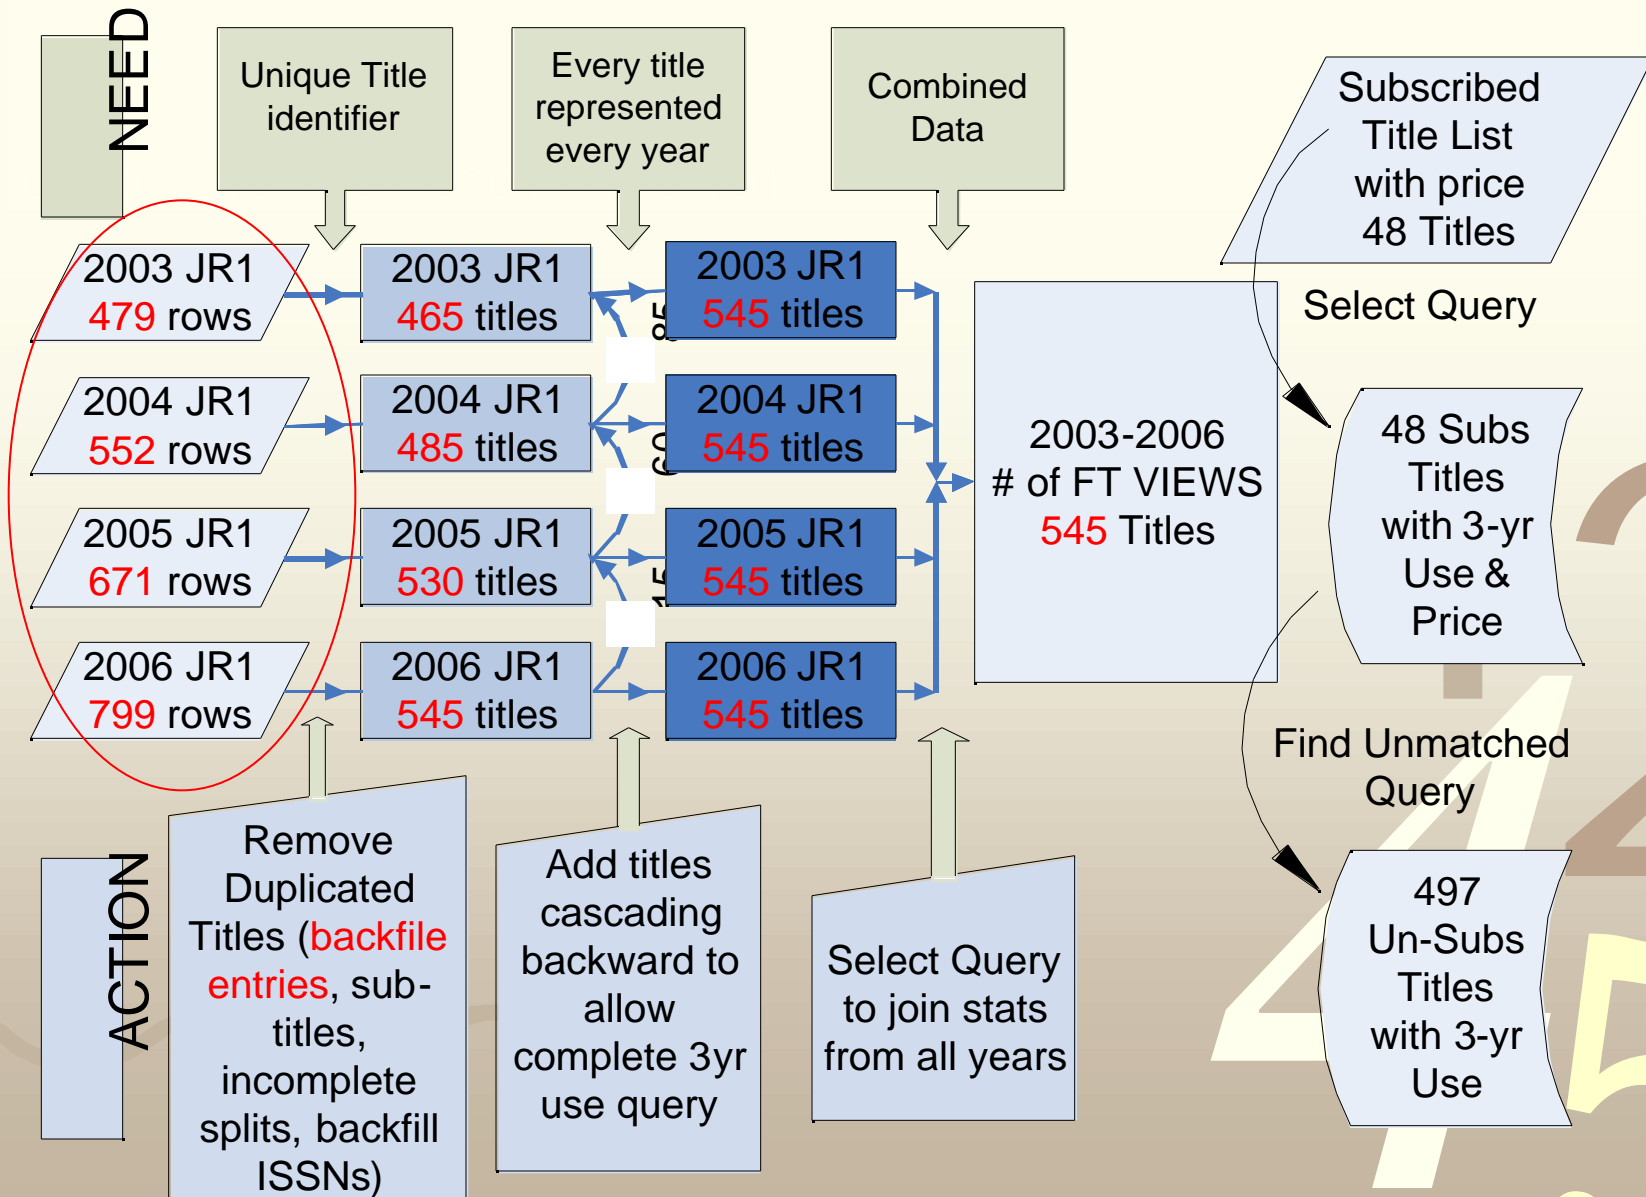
NEED

Unique Title identifier

Every title represented every year

Combined Data

Subscribed Title List with price 48 Titles

Select Query

2003 JR1 479 rows

2004 JR1 552 rows

2005 JR1 671 rows

2006 JR1 799 rows

2003 JR1 465 titles

2004 JR1 485 titles

2005 JR1 530 titles

2006 JR1 545 titles

2003 JR1 545 titles

2004 JR1 545 titles

2005 JR1 545 titles

2006 JR1 545 titles

2003-2006 # of FT VIEWS 545 Titles

48 Subs Titles with 3-yr Use & Price

Find Unmatched Query

497 Un-Subs Titles with 3-yr Use

ACTION

Remove Duplicated Titles (backfile entries, sub-titles, incomplete splits, backfill ISSNs)

Add titles cascading backward to allow complete 3yr use query

Select Query to join stats from all years